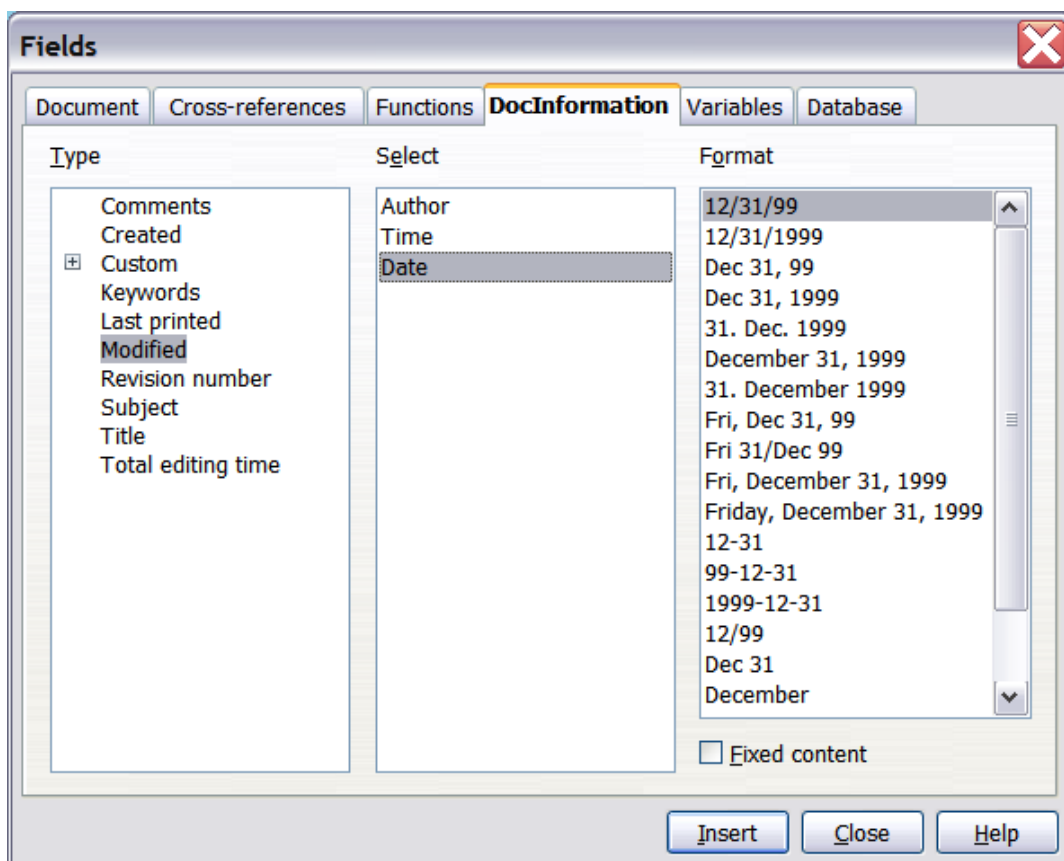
Fields

Document | Cross-references | Functions | DocInformation | Variables | Database

Type

Comments
Created
Custom
Keywords
Last printed
Modified
Revision number
Subject
Title
Total editing time

Select

Author
Time
Date

Format

12/31/99
12/31/1999
Dec 31, 99
Dec 31, 1999
31. Dec. 1999
December 31, 1999
31. December 1999
Fri, Dec 31, 99
Fri 31/Dec 99
Fri, December 31, 1999
Friday, December 31, 1999
12-31
99-12-31
1999-12-31
12/99
Dec 31
December

Fixed content

Insert | Close | Help